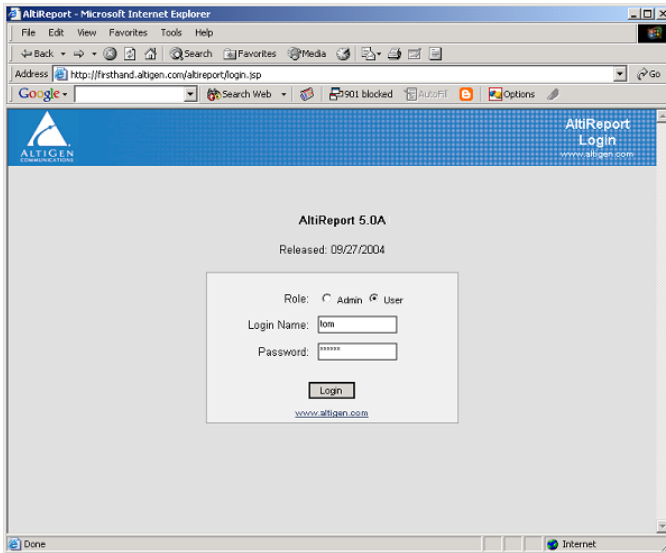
AltiReport - Microsoft Internet Explorer

File Edit View Favorites Tools Help

Back Search Favorites Media

Address http://firsthand.altigen.com/altireport/login.jsp

Go

Google Search Web 901 blocked AutoFill Options

ALTIGEN COMMUNICATIONS

AltiReport Login www.altigen.com

AltiReport 5.0A

Released: 09/27/2004

Role: Admin User

Login Name: tom

Password: ******

Login

www.altigen.com

Done

Internet